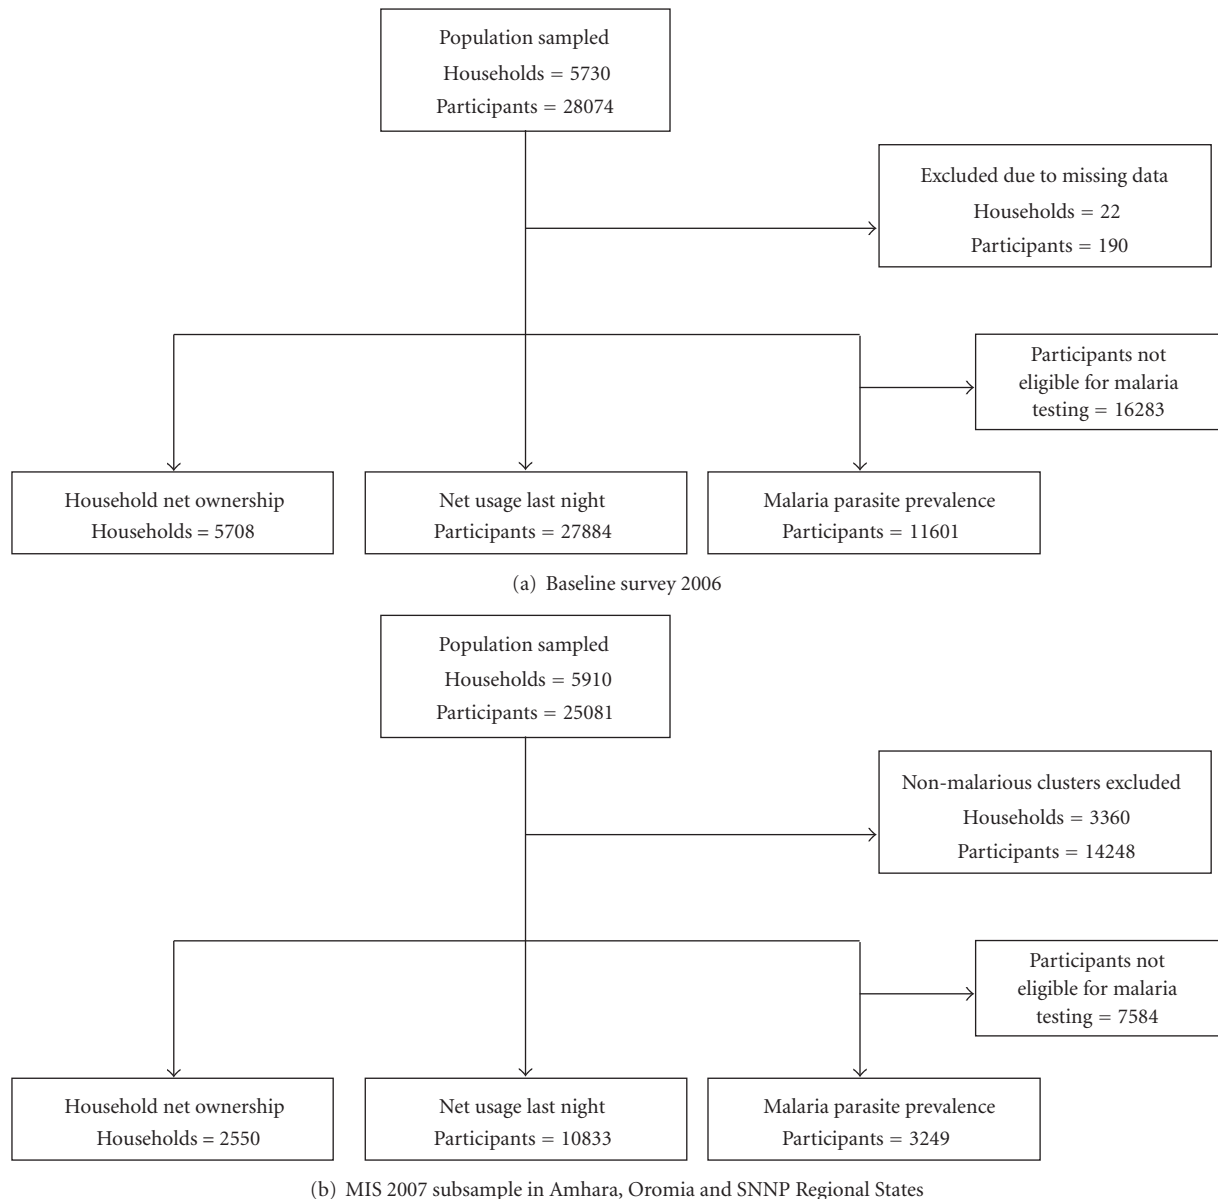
Population sampled
Households = 5730
Participants = 28074

Excluded due to missing data
Households = 22
Participants = 190

Participants not eligible for malaria testing = 16283

Household net ownership
Households = 5708

Net usage last night
Participants = 27884

Malaria parasite prevalence
Participants = 11601

(a) Baseline survey 2006

Population sampled
Households = 5910
Participants = 25081

Non-malarious clusters excluded
Households = 3360
Participants = 14248

Participants not eligible for malaria testing = 7584

Household net ownership
Households = 2550

Net usage last night
Participants = 10833

Malaria parasite prevalence
Participants = 3249

(b) MIS 2007 subsample in Amhara, Oromia and SNNP Regional States